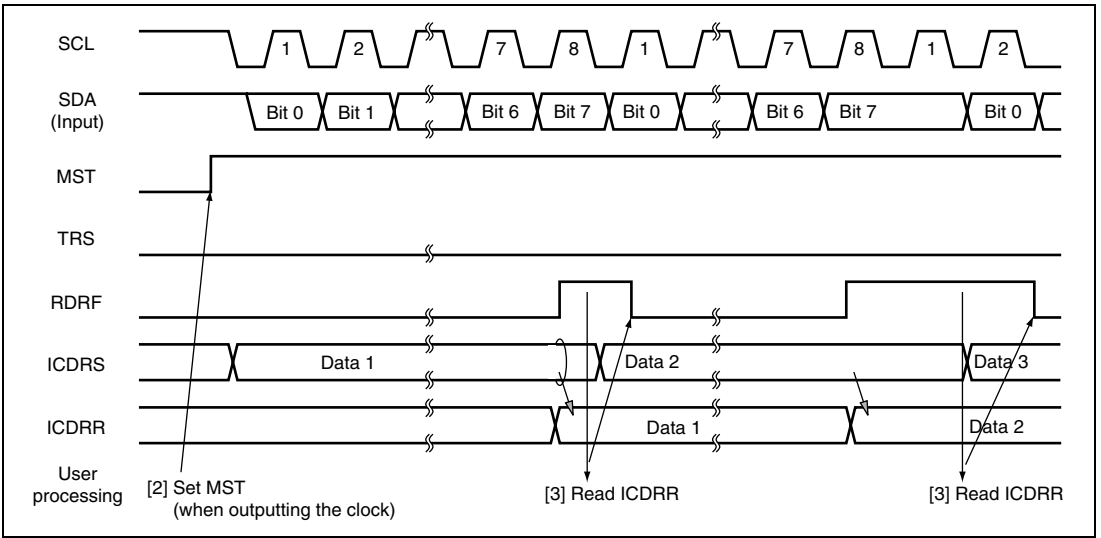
SCL
1 2 7 8 1 7 8 1 2

SDA
(Input)
Bit 0 Bit 1 Bit 6 Bit 7 Bit 0 Bit 6 Bit 7 Bit 0

MST

TRS

RDRF

ICDRS
Data 1 Data 2 Data 3

ICDRR
Data 1 Data 2

User processing
[2] Set MST
(when outputting the clock)
[3] Read ICDRR
[3] Read ICDRR